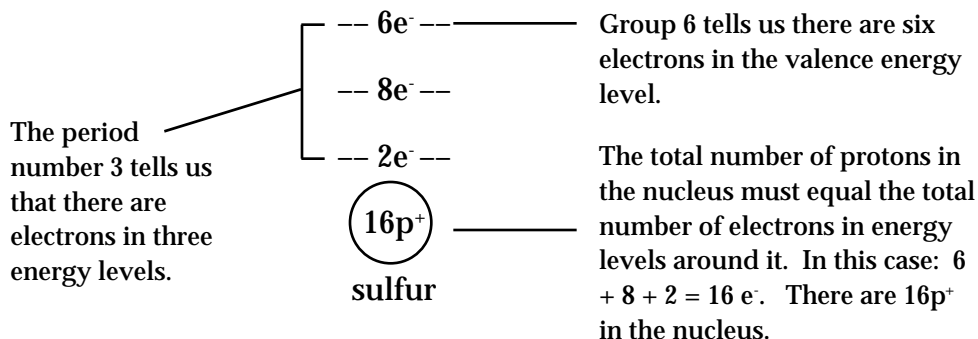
-- $6e^-$ --

-- $8e^-$ --

-- $2e^-$ --

$16p^+$

sulfur

The period number 3 tells us that there are electrons in three energy levels.

Group 6 tells us there are six electrons in the valence energy level.

The total number of protons in the nucleus must equal the total number of electrons in energy levels around it. In this case: $6 + 8 + 2 = 16\ e^-$. There are $16p^+$ in the nucleus.